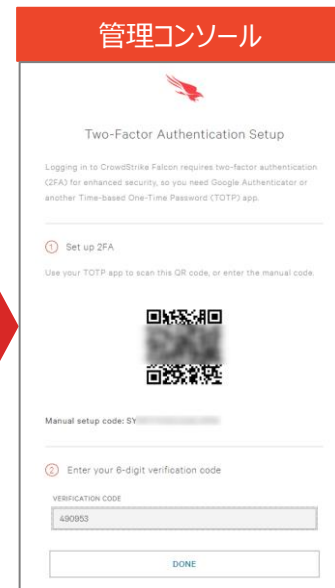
管理コンソール

Two-Factor Authentication Setup

Logging in to CrowdStrike Falcon requires two-factor authentication (2FA) for enhanced security, so you need Google Authenticator or another Time-based One-Time Password (TOTP) app.

① Set up 2FA

Use your TOTP app to scan this QR code, or enter the manual code.

Manual setup code: SY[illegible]

② Enter your 6-digit verification code

VERIFICATION CODE

490953

DONE